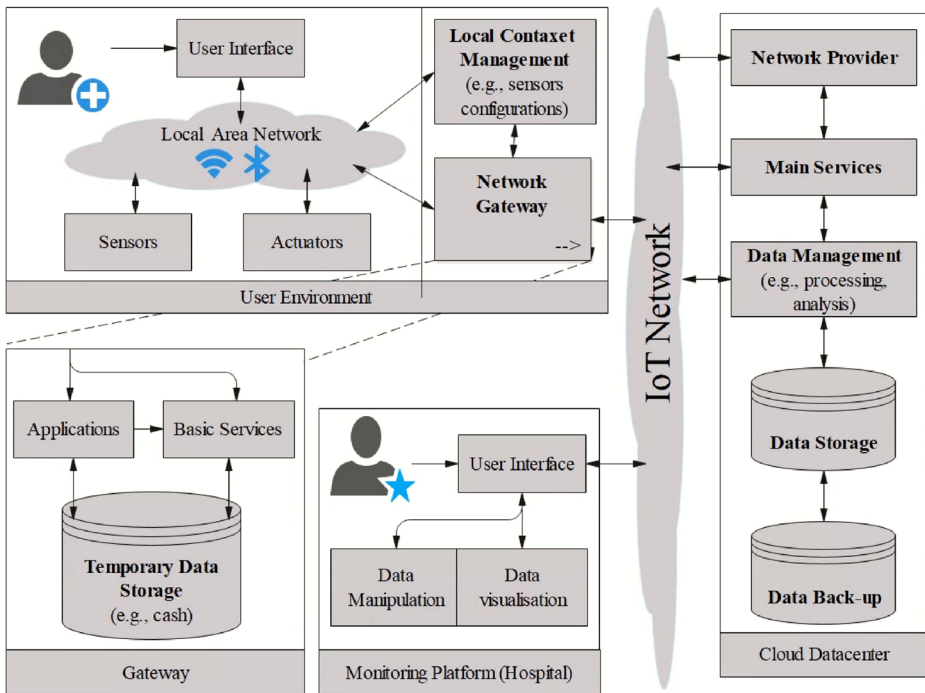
User Interface

Local Area Network

Sensors

Actuators

Local Contaxet Management (e.g., sensors configurations)

Network Gateway

-->

User Environment

IoT Network

Network Provider

Main Services

Data Management (e.g., processing, analysis)

Data Storage

Data Back-up

Cloud Datacenter

Applications

Basic Services

Temporary Data Storage (e.g., cash)

Gateway

User Interface

Data Manipulation

Data visualisation

Monitoring Platform (Hospital)